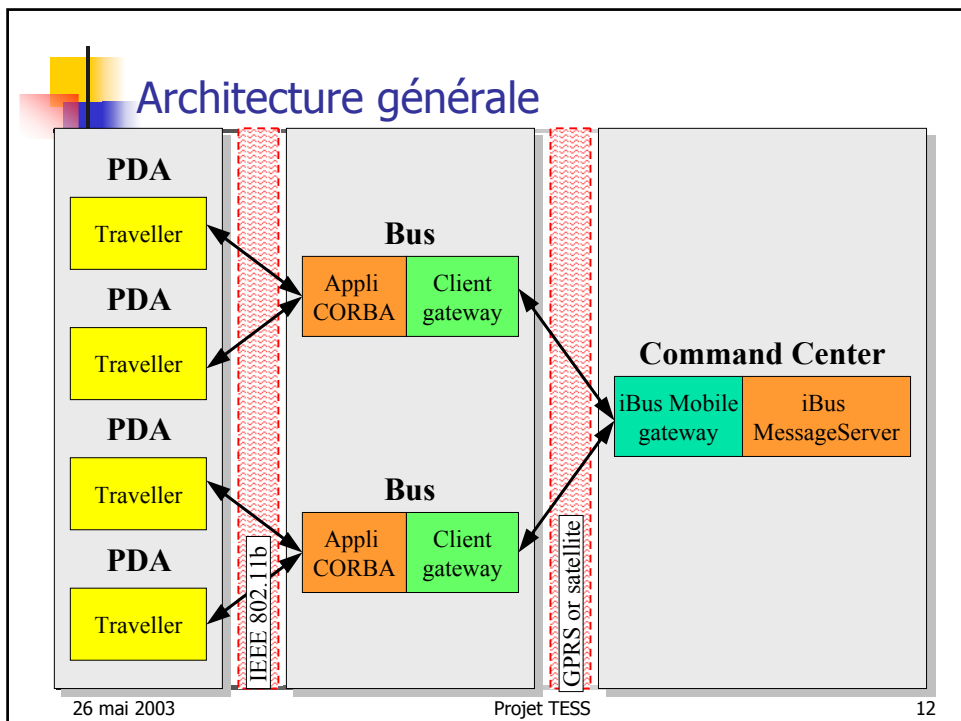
Architecture générale

PDA
Traveller
PDA
Traveller
PDA
Traveller
PDA
Traveller

IEEE 802.11b

Bus
Appli CORBA
Client gateway

Bus
Appli CORBA
Client gateway

GPRS or satellite

Command Center
iBus Mobile gateway
iBus MessageServer

26 mai 2003
Projet TESS
12